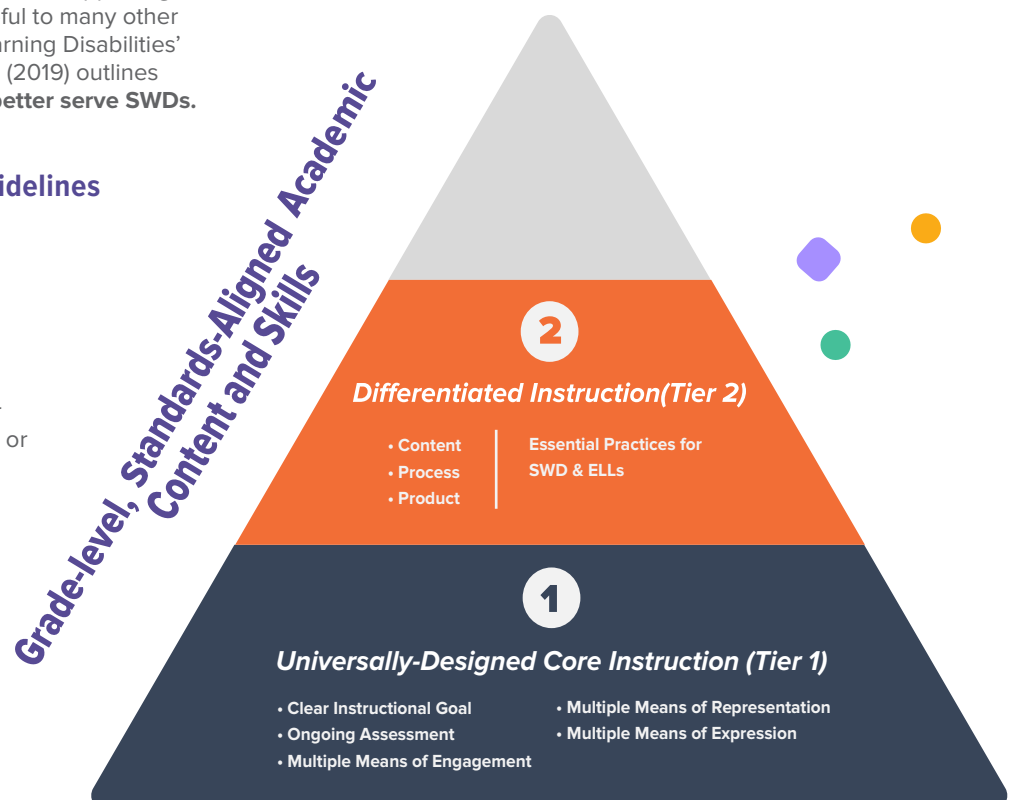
ful to many other
arning Disabilities'
(2019) outlines
better serve SWDs.

idelines

or

Grade-level, Standards-Aligned Academic Content and Skills

2

Differentiated Instruction(Tier 2)

• Content
• Process
• Product

Essential Practices for SWD & ELLs

1

Universally-Designed Core Instruction (Tier 1)

• Clear Instructional Goal
• Ongoing Assessment
• Multiple Means of Engagement
• Multiple Means of Representation
• Multiple Means of Expression